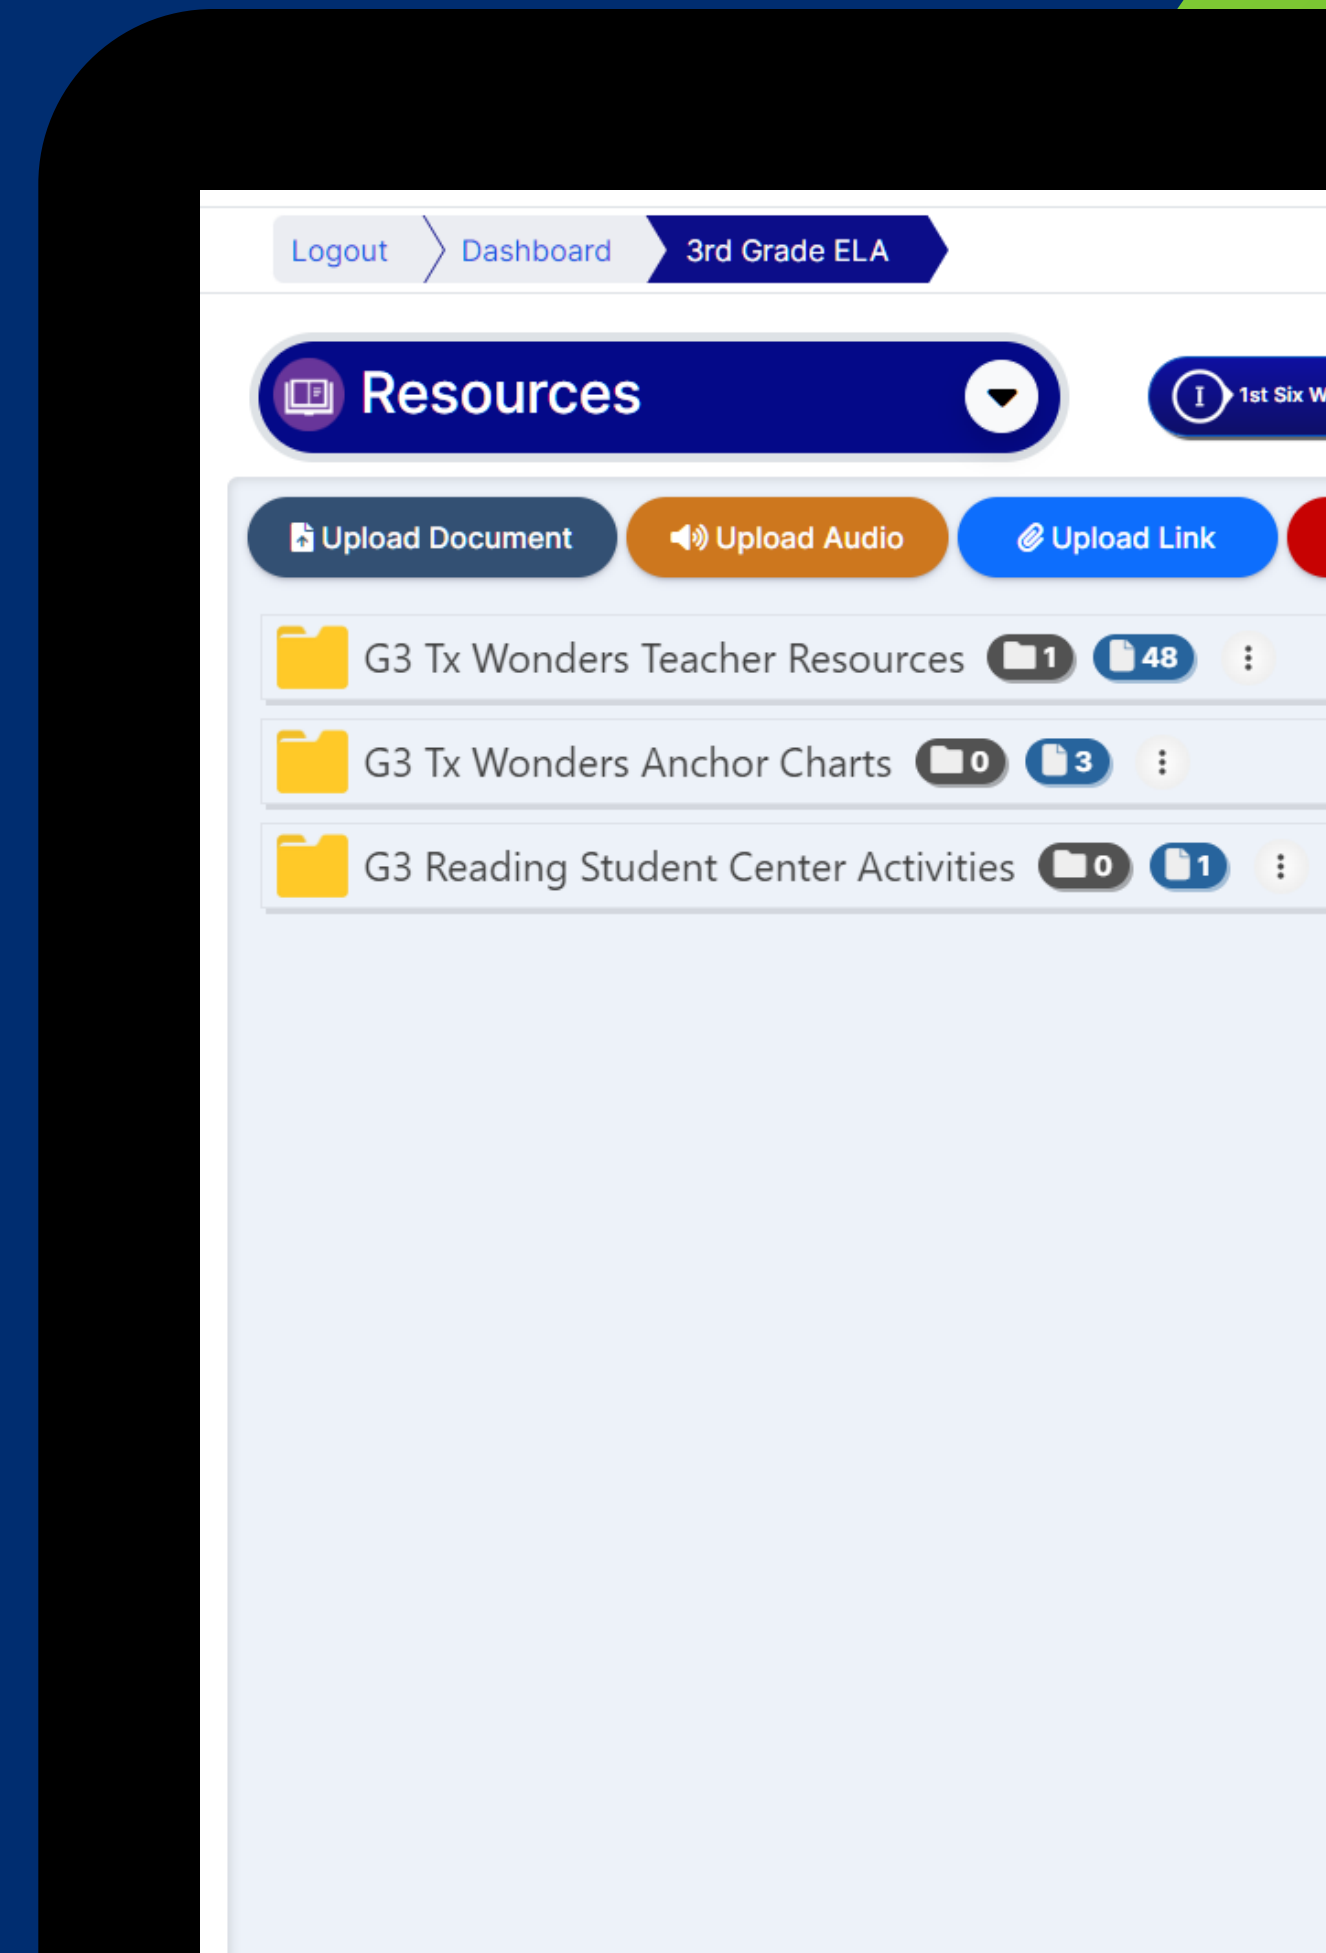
Logout Dashboard 3rd Grade ELA

Resources

1st Six W

Upload Document Upload Audio Upload Link

G3 Tx Wonders Teacher Resources 1 48

G3 Tx Wonders Anchor Charts 0 3

G3 Reading Student Center Activities 0 1